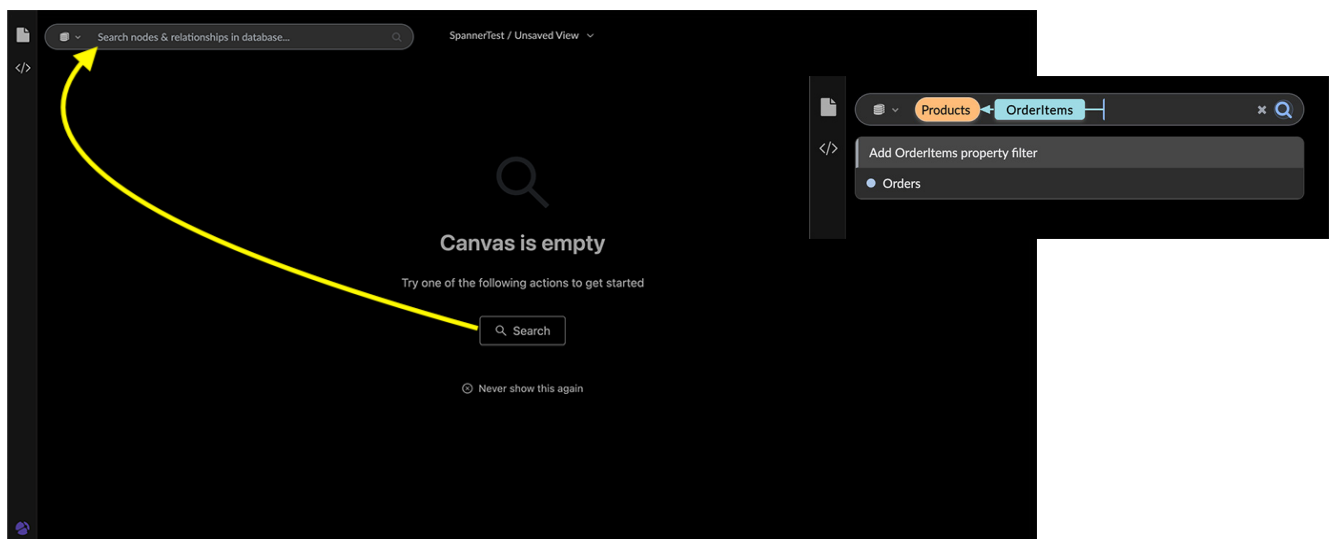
Search nodes & relationships in database...

SpannerTest / Unsaved View

Canvas is empty

Try one of the following actions to get started

Search

Never show this again

Products OrderItems

Add OrderItems property filter

Orders